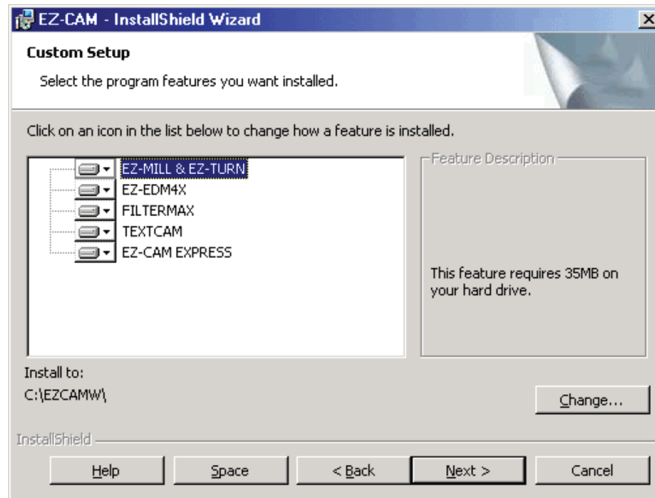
EZ-CAM - InstallShield Wizard

Custom Setup

Select the program features you want installed.

Click on an icon in the list below to change how a feature is installed.

EZ-MILL & EZ-TURN
EZ-EDM4X
FILTERMAX
TEXTCAM
EZ-CAM EXPRESS

Feature Description

This feature requires 35MB on your hard drive.

Install to:
C:\EZCAMW\

Change...

InstallShield

Help | Space | < Back | Next > | Cancel